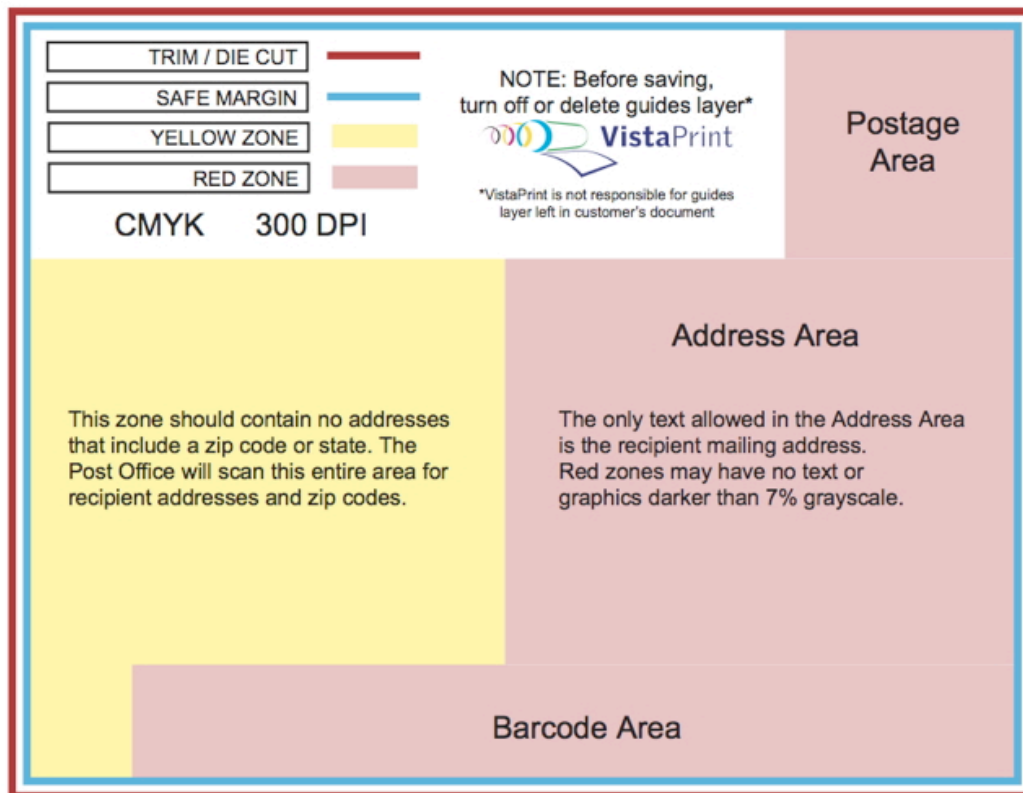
TRIM / DIE CUT

SAFE MARGIN

YELLOW ZONE

RED ZONE

CMYK 300 DPI

NOTE: Before saving, turn off or delete guides layer*

VistaPrint

*VistaPrint is not responsible for guides layer left in customer's document

Postage Area

Address Area

This zone should contain no addresses that include a zip code or state. The Post Office will scan this entire area for recipient addresses and zip codes.

The only text allowed in the Address Area is the recipient mailing address.
Red zones may have no text or graphics darker than 7% grayscale.

Barcode Area